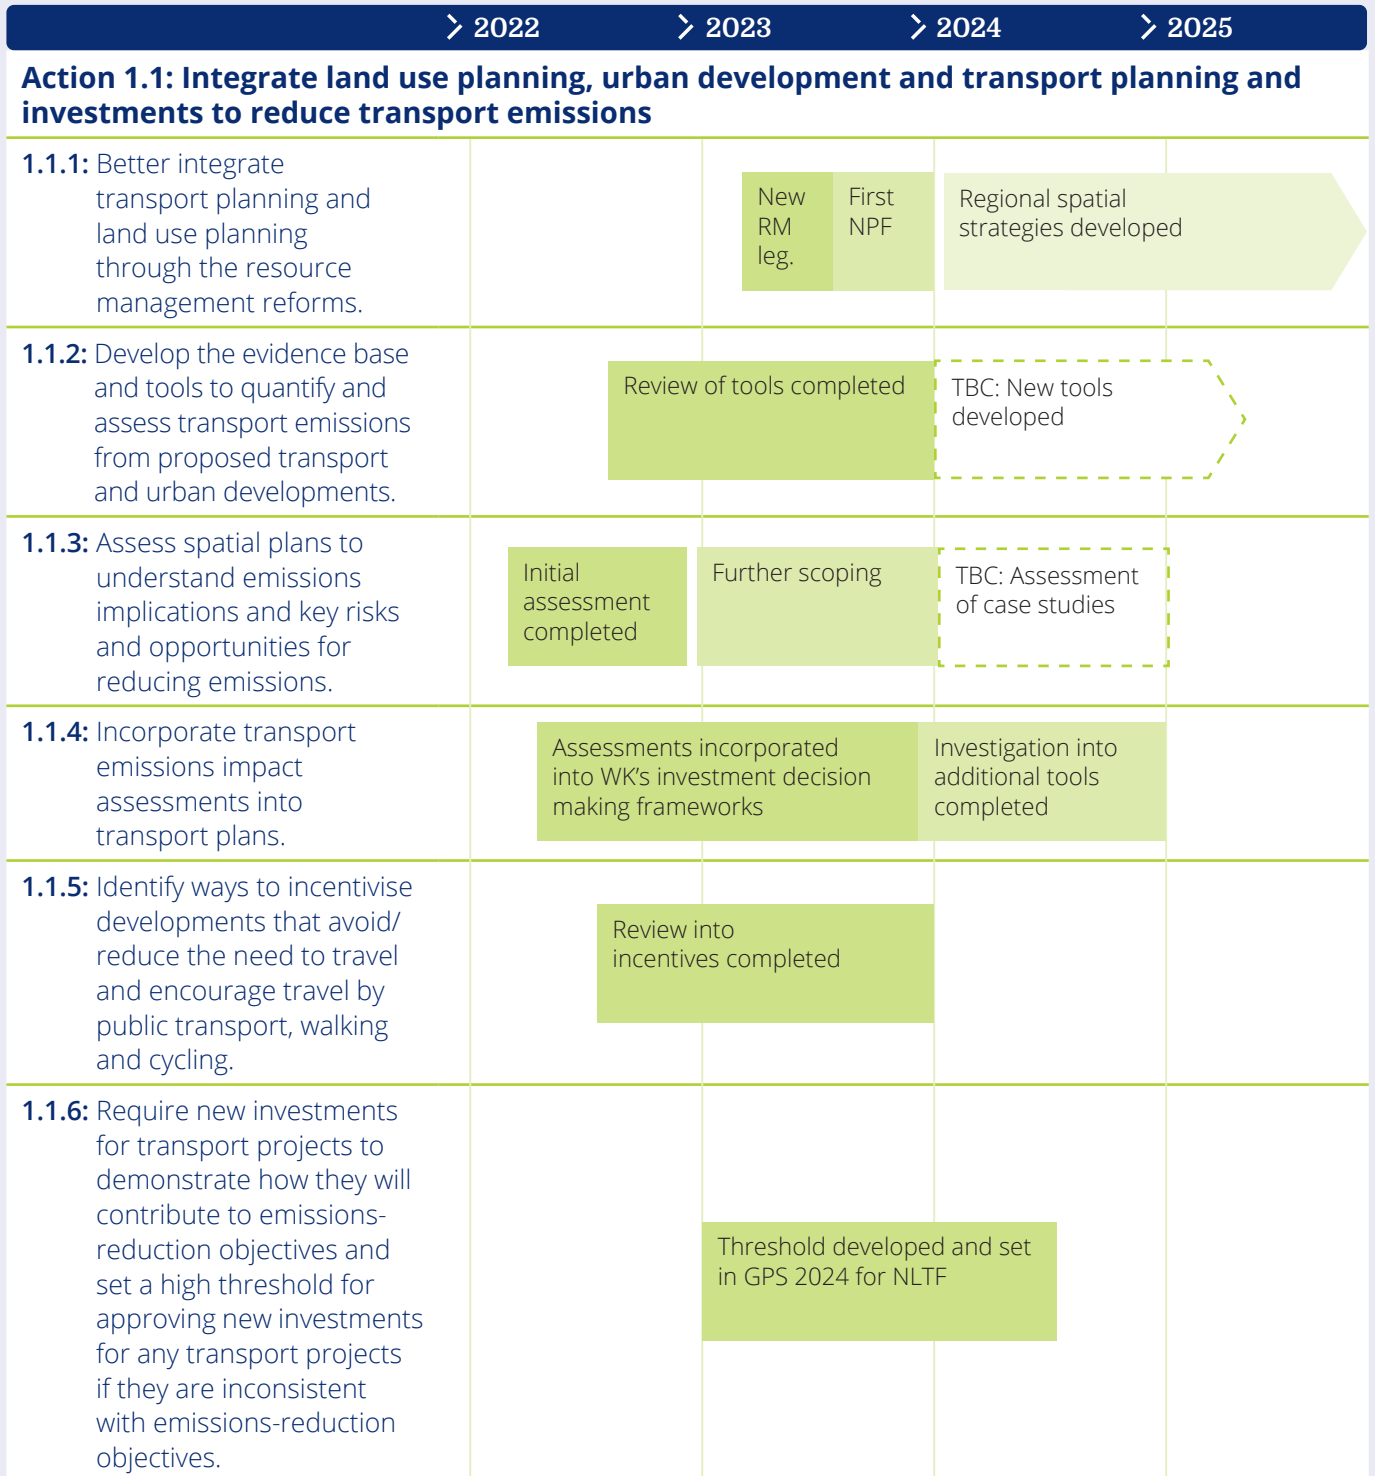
2022 2023 2024 2025

Action 1.1: Integrate land use planning, urban development and transport planning and investments to reduce transport emissions

1.1.1: Better integrate transport planning and land use planning through the resource management reforms.

New RM leg.

First NPF

Regional spatial strategies developed

1.1.2: Develop the evidence base and tools to quantify and assess transport emissions from proposed transport and urban developments.

Review of tools completed

TBC: New tools developed

1.1.3: Assess spatial plans to understand emissions implications and key risks and opportunities for reducing emissions.

Initial assessment completed

Further scoping

TBC: Assessment of case studies

1.1.4: Incorporate transport emissions impact assessments into transport plans.

Assessments incorporated into WK's investment decision making frameworks

Investigation into additional tools completed

1.1.5: Identify ways to incentivise developments that avoid/ reduce the need to travel and encourage travel by public transport, walking and cycling.

Review into incentives completed

1.1.6: Require new investments for transport projects to demonstrate how they will contribute to emissions-reduction objectives and set a high threshold for approving new investments for any transport projects if they are inconsistent with emissions-reduction objectives.

Threshold developed and set in GPS 2024 for NLTF